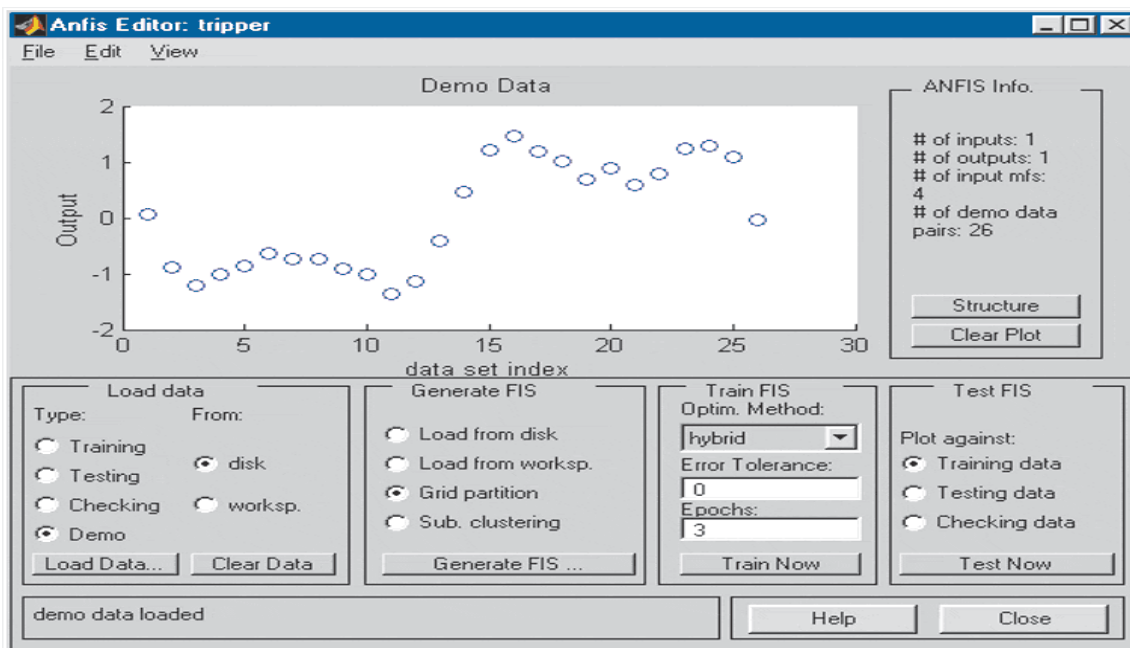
Anfis Editor: tripper

File Edit View

Demo Data

2
1
0
-1
-2

Output

0 5 10 15 20 25 30

data set index

ANFIS Info.

# of inputs: 1
# of outputs: 1
# of input mfs:
4
# of demo data
pairs: 26

Structure

Clear Plot

Load data

Type:

Training

Testing

Checking

Demo

From:

disk

worksp.

Load Data...

Clear Data

Generate FIS

Load from disk

Load from worksp.

Grid partition

Sub. clustering

Generate FIS ...

Train FIS

Optim. Method:

hybrid

Error Tolerance:

0

Epochs:

3

Train Now

Test FIS

Plot against:

Training data

Testing data

Checking data

Test Now

demo data loaded

Help

Close